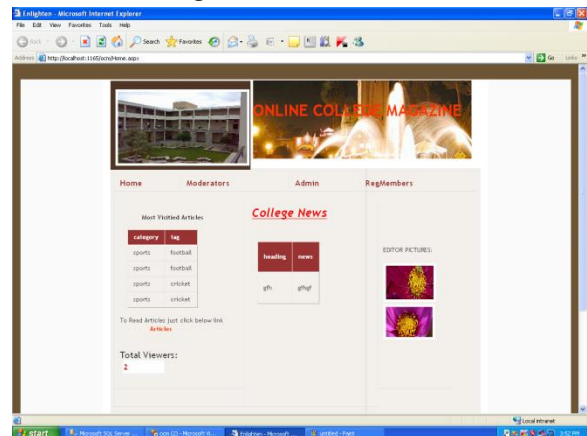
Enlighten - Microsoft Internet Explorer

File Edit View Favorites Tools Help

Back Search Favorites

Address http://localhost:1165/ocm/Home.aspx

Go Links

ONLINE COLLEGE MAGAZINE

Home Moderators Admin RegMembers

Most Visited Articles

| category | tag |
|---|---|
| sports | football |
| sports | football |
| sports | cricket |
| sports | cricket |

To Read Articles just click below link
Articles

Total Viewers:
2

College News

| heading | news |
|---|---|
| gfh | gfhgf |

EDITOR PICTURES:

Local intranet

start Microsoft SQL Server ... ocm (2) - Microsoft ... Enlighten - Microsoft ... untitled - Paint 3:52 PM